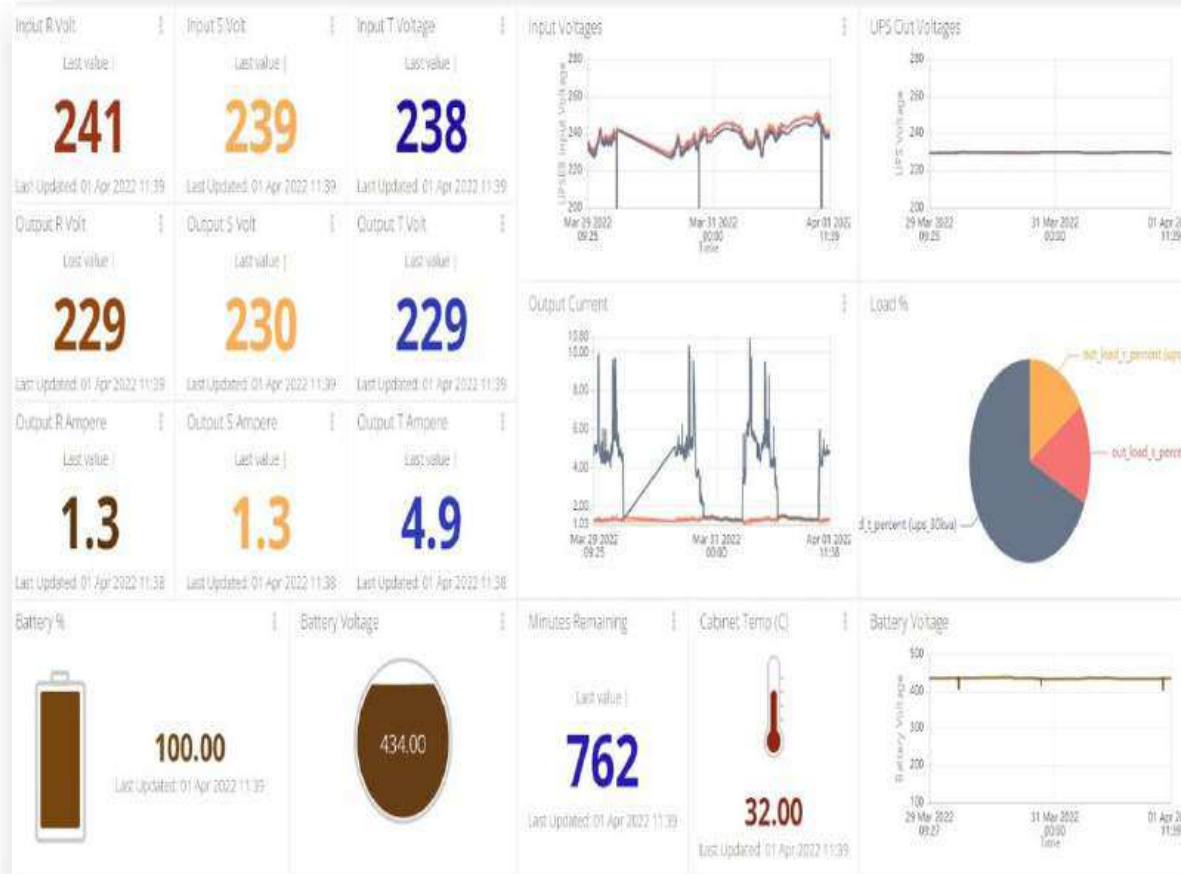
Input R Volt

Last value |

241

Last Updated: 01 Apr 2022 11:39

Input S Volt

Last value |

239

Last Updated: 01 Apr 2022 11:39

Input T Voltage

Last value |

238

Last Updated: 01 Apr 2022 11:39

Input Voltages

UPS03 Input Voltage

280
260
240
220
200

Mar 29 2022 09:25
Mar 31 2022 00:00
Apr 01 2022 11:39
Time

UPS Out Voltages

UPS Voltage

280
260
240
220
200

29 Mar 2022 09:25
31 Mar 2022 00:00
01 Apr 2022 11:39

Output R Volt

Last value |

229

Last Updated: 01 Apr 2022 11:39

Output S Volt

Last value |

230

Last Updated: 01 Apr 2022 11:39

Output T Volt

Last value |

229

Last Updated: 01 Apr 2022 11:39

Output Current

10.80
10.00
8.00
6.00
4.00
2.00
1.03

Mar 29 2022 09:25
Mar 31 2022 00:00
Apr 01 2022 11:38

Load %

out_load_r_percent (ups

out_load_s_percent

d_t_percent (ups_30kva)

Output R Ampere

Last value |

1.3

Last Updated: 01 Apr 2022 11:38

Output S Ampere

Last value |

1.3

Last Updated: 01 Apr 2022 11:38

Output T Ampere

Last value |

4.9

Last Updated: 01 Apr 2022 11:38

Battery %

100.00

Last Updated: 01 Apr 2022 11:39

Battery Voltage

434.00

Minutes Remaining

Last value |

762

Last Updated: 01 Apr 2022 11:39

Cabinet Temp (C)

32.00

Last Updated: 01 Apr 2022 11:39

Battery Voltage

Battery Voltage

500
400
300
200
100

29 Mar 2022 09:27
31 Mar 2022 00:00
01 Apr 2022 11:39
Time